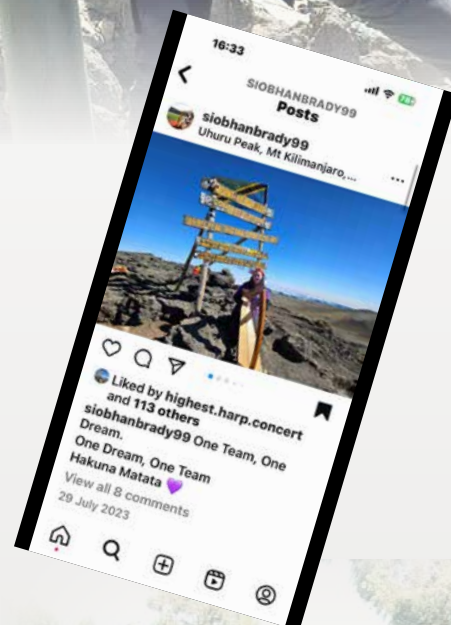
16:33

SIOBHANBRADY99
Posts

siobhanbrady99
Uhuru Peak, Mt Kilimanjaro,...

Liked by highest.harp.concert and 113 others
siobhanbrady99 One Team, One Dream.
One Dream, One Team
Hakuna Matata 💜
View all 8 comments
29 July 2023